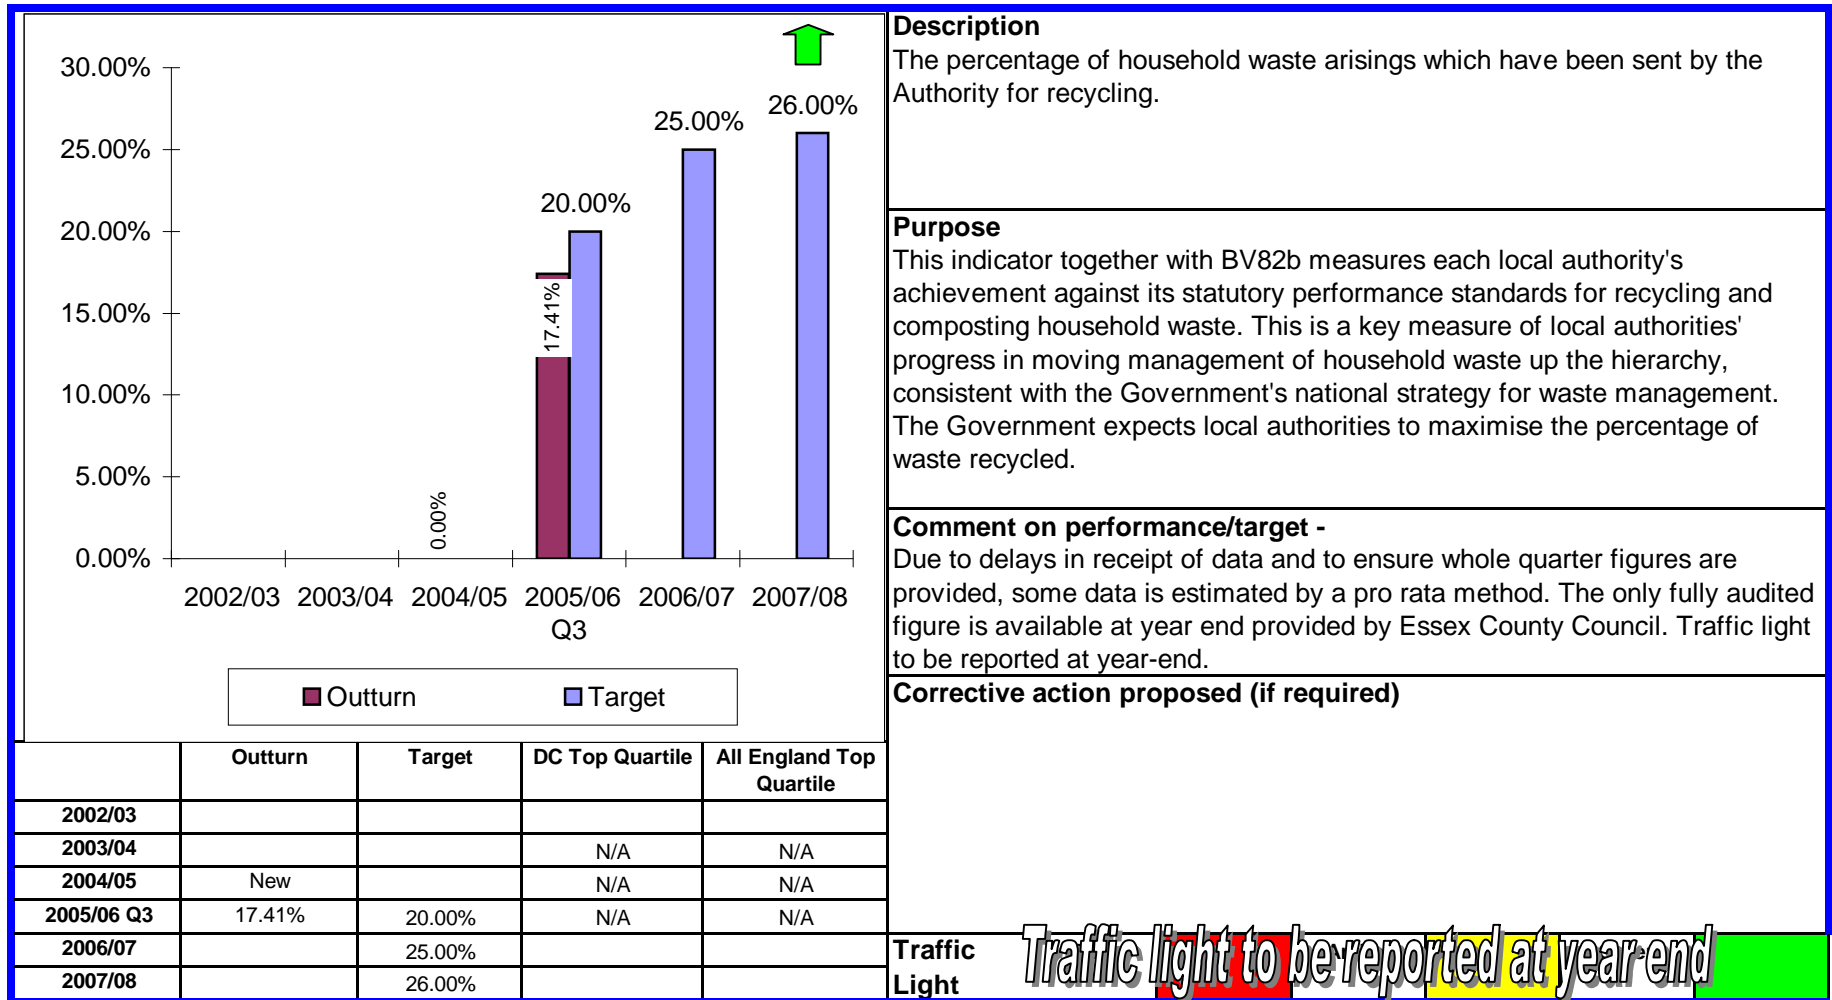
30.00%
25.00%
20.00%
15.00%
10.00%
5.00%
0.00%

0.00%
17.41%
20.00%
25.00%
26.00%

2002/03 2003/04 2004/05 2005/06 Q3 2006/07 2007/08

Outturn Target

| | Outturn | Target | DC Top Quartile | All England Top Quartile |
|---|---|---|---|---|
| 2002/03 | | | | |
| 2003/04 | | | N/A | N/A |
| 2004/05 | New | | N/A | N/A |
| 2005/06 Q3 | 17.41% | 20.00% | N/A | N/A |
| 2006/07 | | 25.00% | | |
| 2007/08 | | 26.00% | | |

Description
The percentage of household waste arisings which have been sent by the Authority for recycling.

Purpose
This indicator together with BV82b measures each local authority's achievement against its statutory performance standards for recycling and composting household waste. This is a key measure of local authorities' progress in moving management of household waste up the hierarchy, consistent with the Government's national strategy for waste management. The Government expects local authorities to maximise the percentage of waste recycled.

Comment on performance/target -
Due to delays in receipt of data and to ensure whole quarter figures are provided, some data is estimated by a pro rata method. The only fully audited figure is available at year end provided by Essex County Council. Traffic light to be reported at year-end.

Corrective action proposed (if required)

Traffic Light
Traffic light to be reported at year end